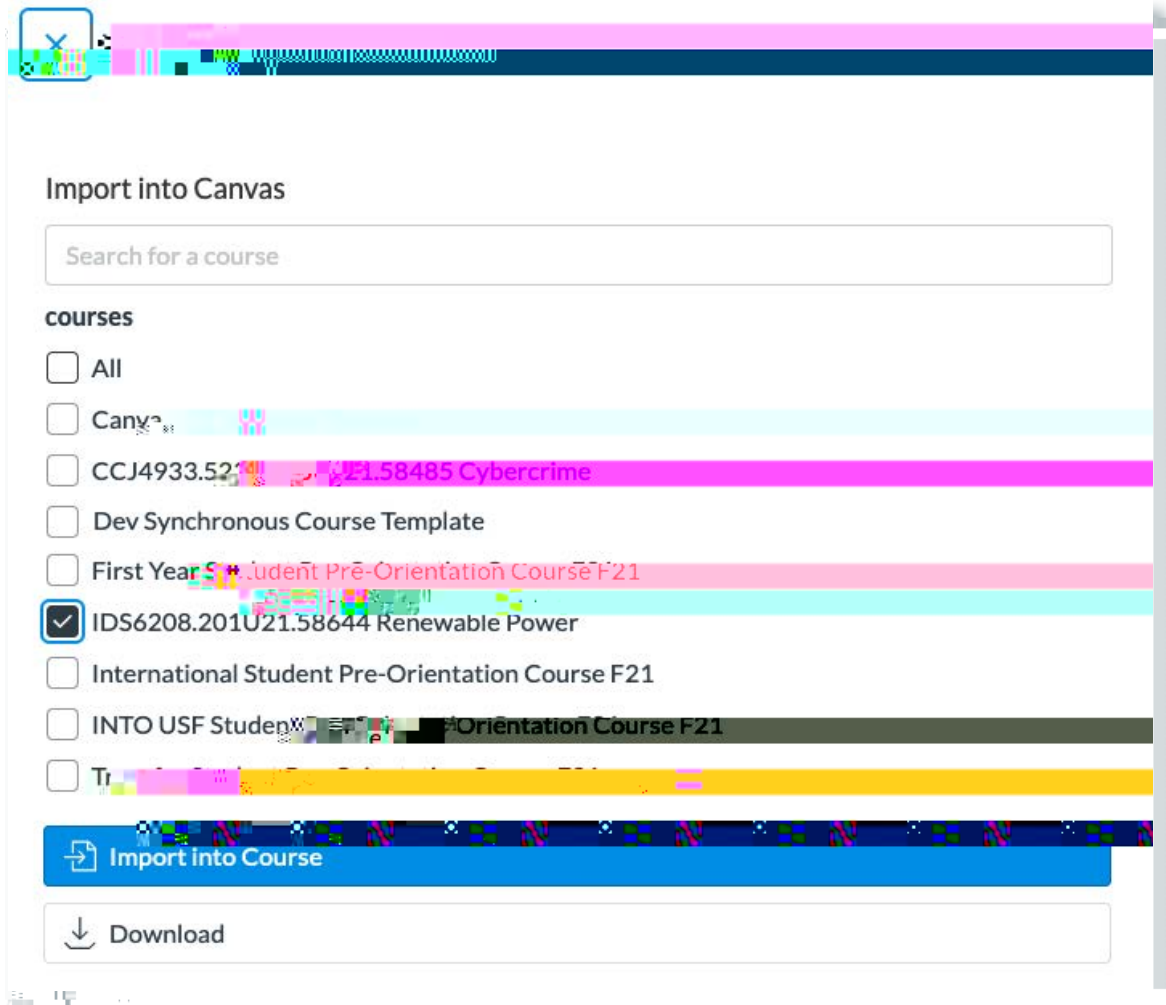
Import into Canvas

Search for a course

courses

All

Canv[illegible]

CCJ4933.52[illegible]21.58485 Cybercrime

Dev Synchronous Course Template

First Year S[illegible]udent Pre-Orientation Course F21

IDS6208.201U21.58644 Renewable Power

International Student Pre-Orientation Course F21

INTO USF Studen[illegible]Orientation Course F21

Tr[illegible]

Import into Course

Download